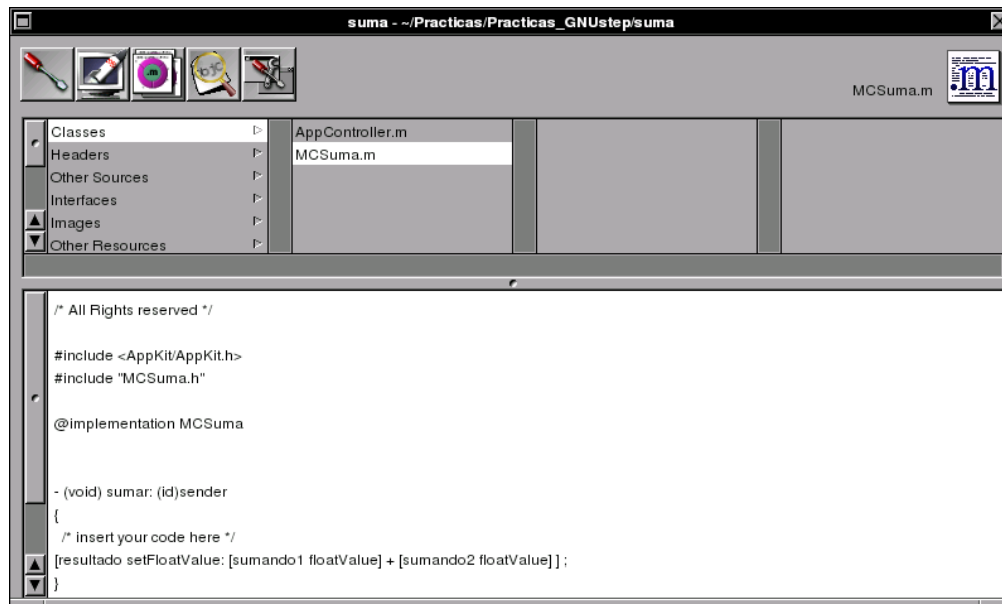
suma - ~/Practicas/Practicas_GNUstep/suma

MCSuma.m

Classes
Headers
Other Sources
Interfaces
Images
Other Resources

AppController.m
MCSuma.m

/* All Rights reserved */

#include <AppKit/AppKit.h>
#include "MCSuma.h"

@implementation MCSuma

- (void) sumar: (id)sender
{
/* insert your code here */
[resultado setFloatValue: [sumando1 floatValue] + [sumando2 floatValue] ] ;
}